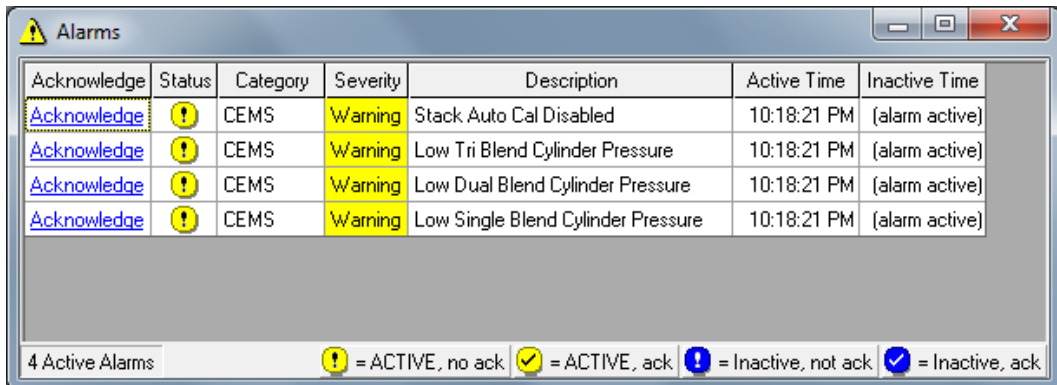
Alarms

| Acknowledge | Status | Category | Severity | Description | Active Time | Inactive Time |
|---|---|---|---|---|---|---|
| Acknowledge | ! | CEMS | Warning | Stack Auto Cal Disabled | 10:18:21 PM | (alarm active) |
| Acknowledge | ! | CEMS | Warning | Low Tri Blend Cylinder Pressure | 10:18:21 PM | (alarm active) |
| Acknowledge | ! | CEMS | Warning | Low Dual Blend Cylinder Pressure | 10:18:21 PM | (alarm active) |
| Acknowledge | ! | CEMS | Warning | Low Single Blend Cylinder Pressure | 10:18:21 PM | (alarm active) |

4 Active Alarms

! = ACTIVE, no ack = ACTIVE, ack ! = Inactive, not ack = Inactive, ack